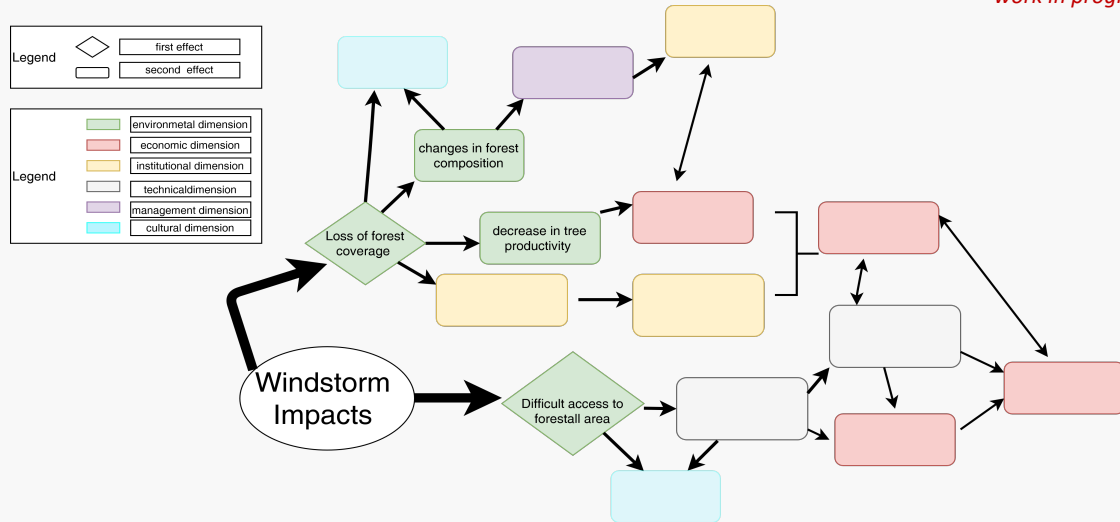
work in progr

Legend
first effect
second effect

Legend
environmetal dimension
economic dimension
institutional dimension
technicaldimension
management dimension
cultural dimension

changes in forest composition

Loss of forest coverage

decrease in tree productivity

Windstorm Impacts

Difficult access to forestall area